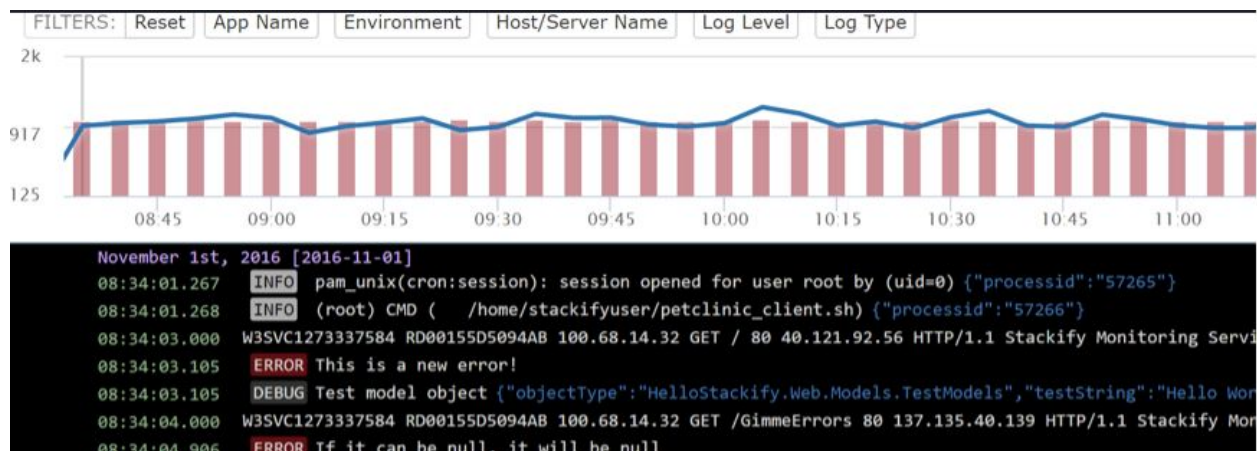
FILTERS: Reset App Name Environment Host/Server Name Log Level Log Type

2k
917
125

08:45 09:00 09:15 09:30 09:45 10:00 10:15 10:30 10:45 11:00

November 1st, 2016 [2016-11-01]
08:34:01.267 INFO pam_unix(cron:session): session opened for user root by (uid=0) {"processid":"57265"}
08:34:01.268 INFO (root) CMD ( /home/stackifyuser/petclinic_client.sh) {"processid":"57266"}
08:34:03.000 W3SVC1273337584 RD00155D5094AB 100.68.14.32 GET / 80 40.121.92.56 HTTP/1.1 Stackify Monitoring Servi
08:34:03.105 ERROR This is a new error!
08:34:03.105 DEBUG Test model object {"objectType":"HelloStackify.Web.Models.TestModels","testString":"Hello Wor
08:34:04.000 W3SVC1273337584 RD00155D5094AB 100.68.14.32 GET /GimmeErrors 80 137.135.40.139 HTTP/1.1 Stackify Mor
08:34:04.906 ERROR If it can be null, it will be null